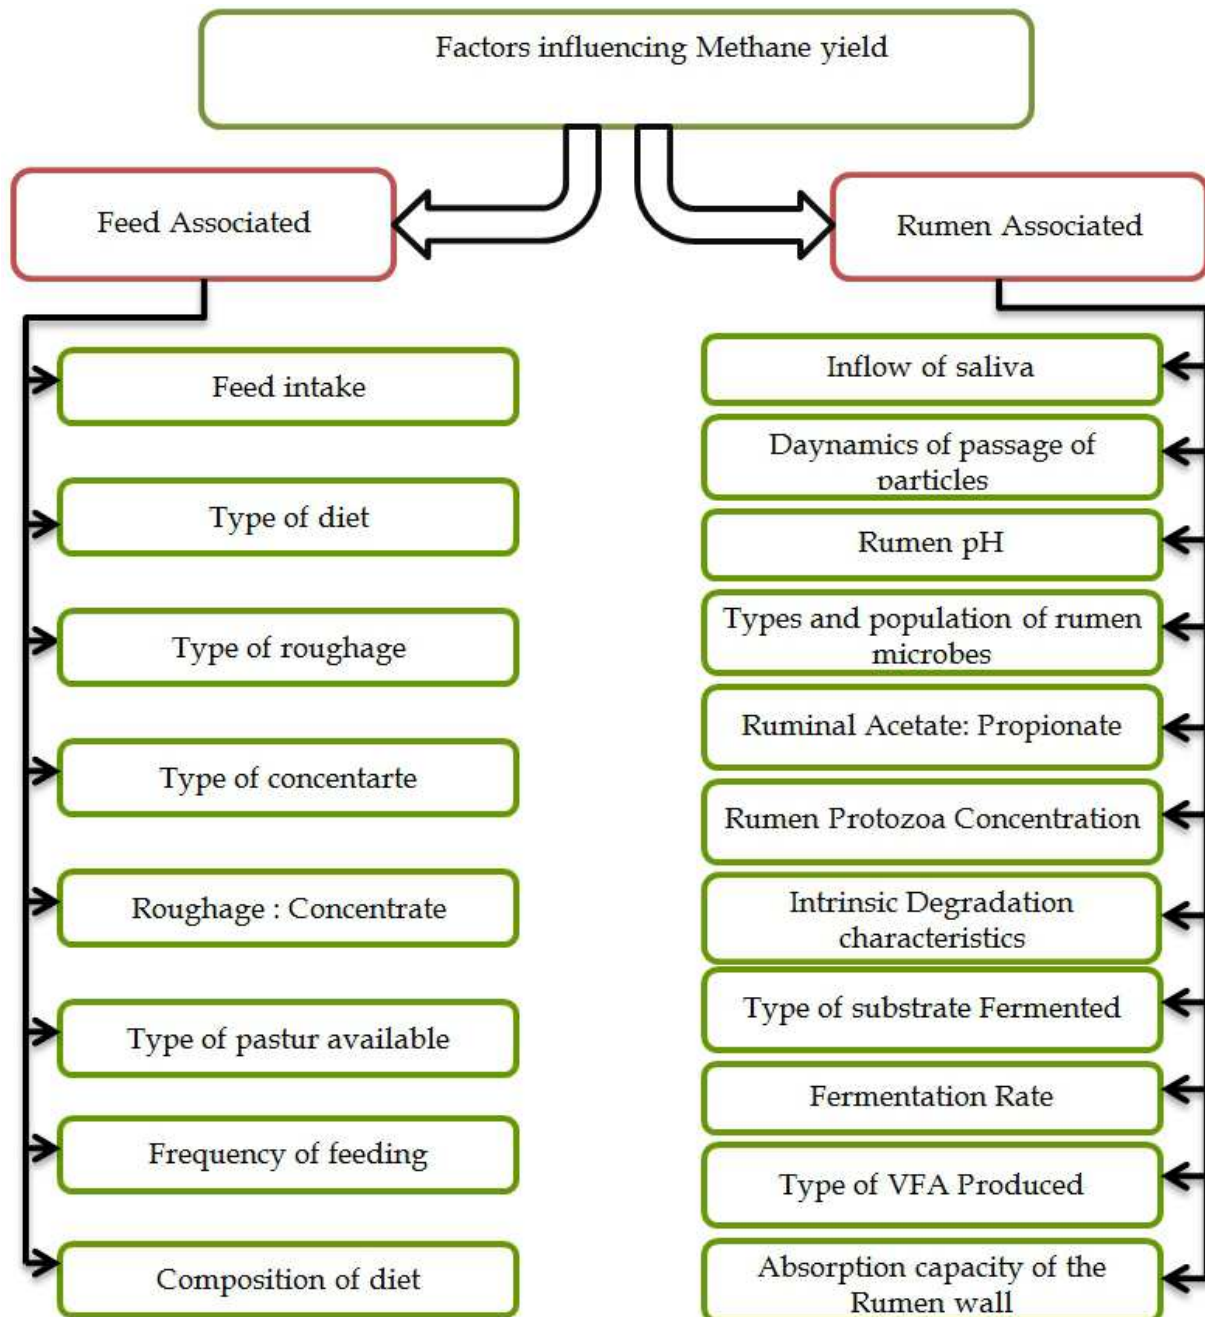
Factors influencing Methane yield

Feed Associated

Rumen Associated

Feed intake

Type of diet

Type of roughage

Type of concentarte

Roughage : Concentrate

Type of pastur available

Frequency of feeding

Composition of diet

Inflow of saliva

Daynamics of passage of particles

Rumen pH

Types and population of rumen microbes

Ruminal Acetate: Propionate

Rumen Protozoa Concentration

Intrinsic Degradation characteristics

Type of substrate Fermented

Fermentation Rate

Type of VFA Produced

Absorption capacity of the Rumen wall